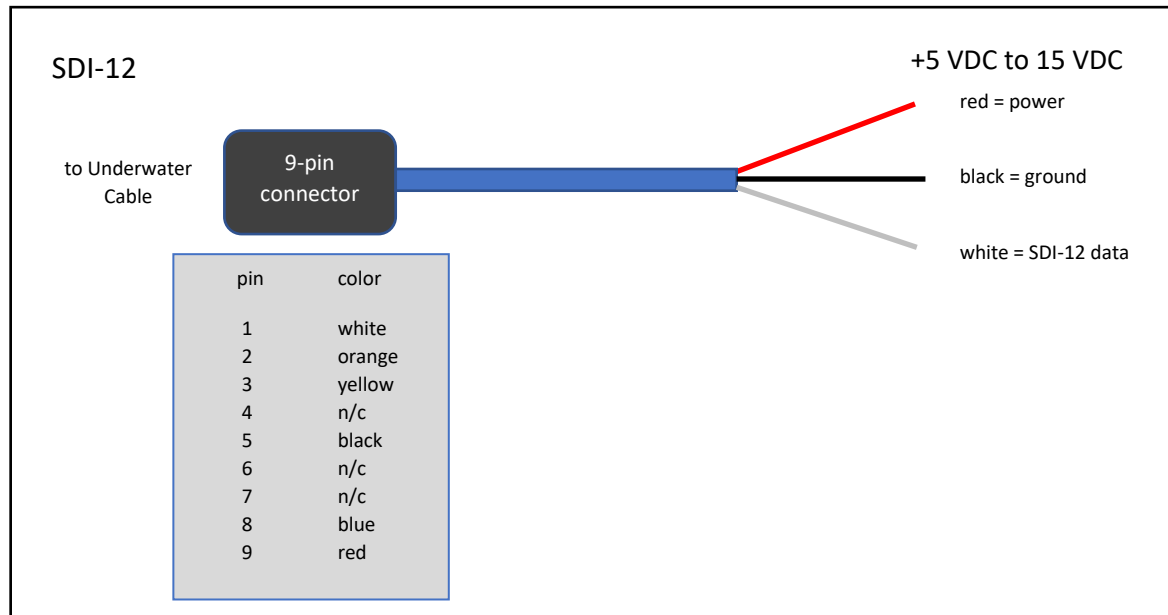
SDI-12

+5 VDC to 15 VDC

to Underwater Cable

9-pin connector

red = power

black = ground

white = SDI-12 data

| pin | color |
|---|---|
| 1 | white |
| 2 | orange |
| 3 | yellow |
| 4 | n/c |
| 5 | black |
| 6 | n/c |
| 7 | n/c |
| 8 | blue |
| 9 | red |